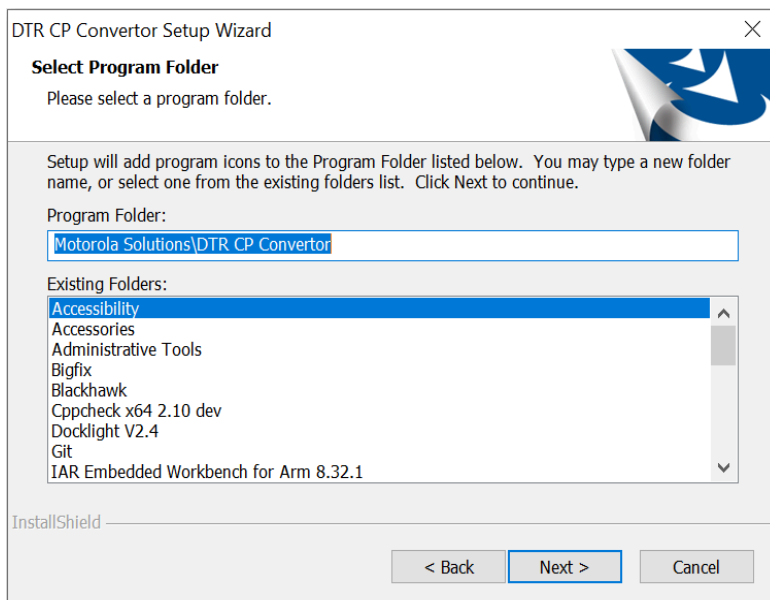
DTR CP Convertor Setup Wizard

Select Program Folder

Please select a program folder.

Setup will add program icons to the Program Folder listed below. You may type a new folder name, or select one from the existing folders list. Click Next to continue.

Program Folder:

Motorola Solutions\DTR CP Convertor

Existing Folders:

Accessibility
Accessories
Administrative Tools
Bigfix
Blackhawk
Cppcheck x64 2.10 dev
Docklight V2.4
Git
IAR Embedded Workbench for Arm 8.32.1

InstallShield

< Back
Next >
Cancel